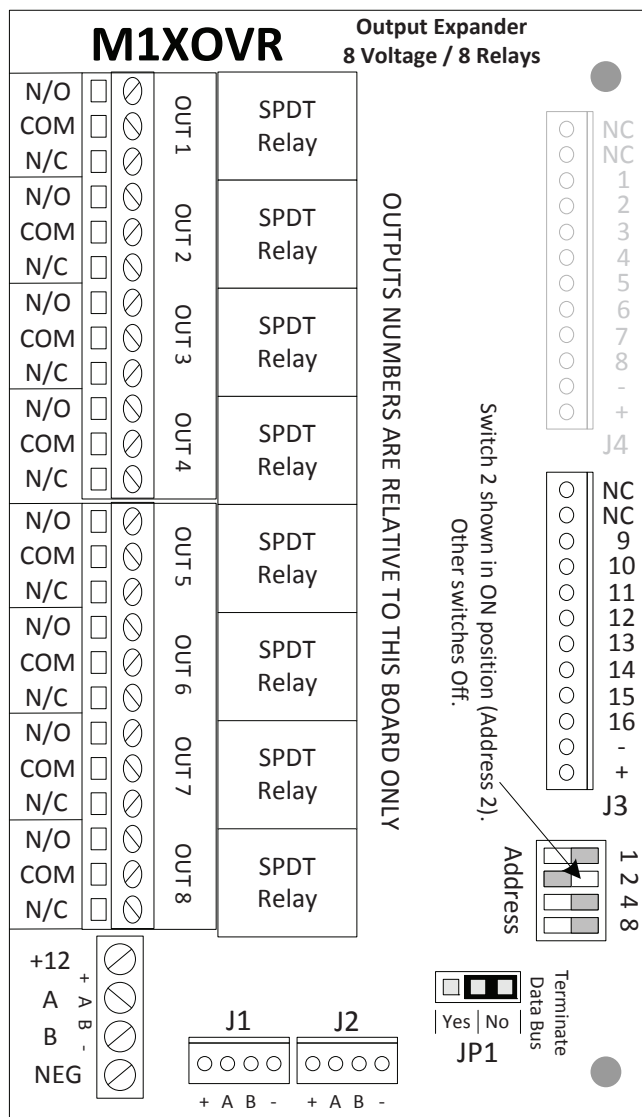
M1XOVR

Output Expander
8 Voltage / 8 Relays

N/O
COM
N/C
OUT 1
SPDT Relay

N/O
COM
N/C
OUT 2
SPDT Relay

N/O
COM
N/C
OUT 3
SPDT Relay

N/O
COM
N/C
OUT 4
SPDT Relay

N/O
COM
N/C
OUT 5
SPDT Relay

N/O
COM
N/C
OUT 6
SPDT Relay

N/O
COM
N/C
OUT 7
SPDT Relay

N/O
COM
N/C
OUT 8
SPDT Relay

OUTPUTS NUMBERS ARE RELATIVE TO THIS BOARD ONLY

NC
NC
1
2
3
4
5
6
7
8
-
+
J4

Switch 2 shown in ON position (Address 2).
Other switches Off.

NC
NC
9
10
11
12
13
14
15
16
-
+
J3

Address
1
2
4
8

+12
A
B
NEG
+
A
B
-

J1
+ A B -

J2
+ A B -

Yes | No
JP1
Terminate
Data Bus